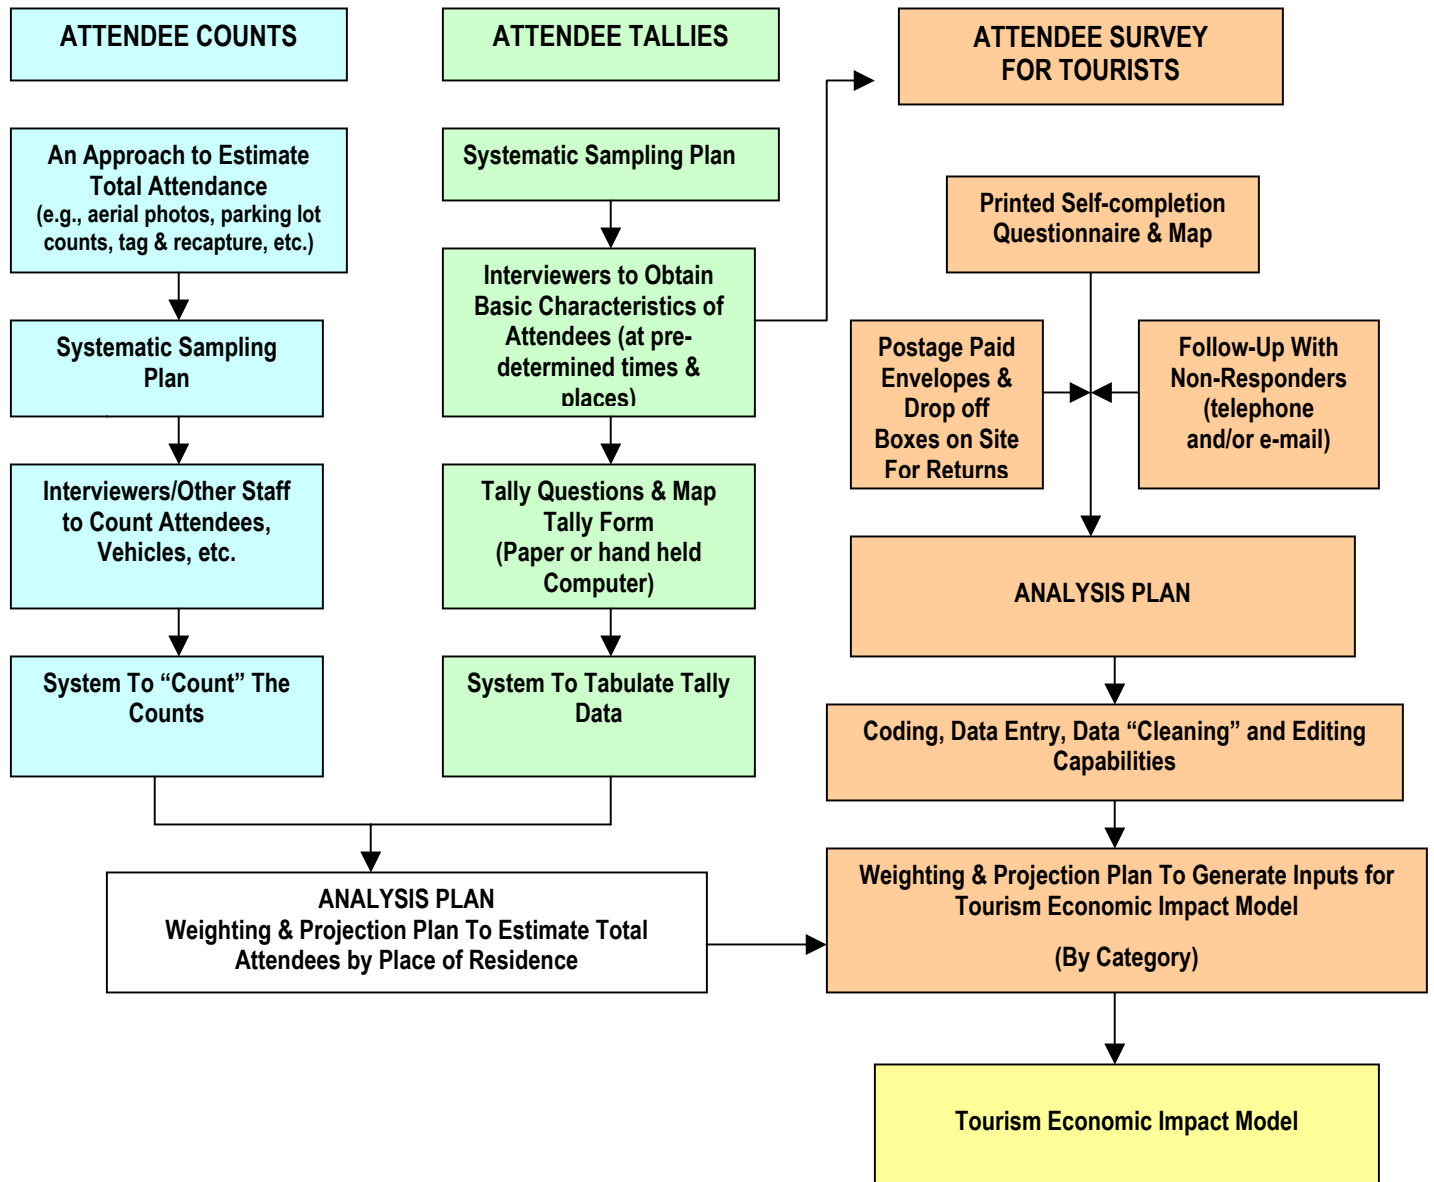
ATTENDEE COUNTS

An Approach to Estimate Total Attendance (e.g., aerial photos, parking lot counts, tag & recapture, etc.)

Systematic Sampling Plan

Interviewers/Other Staff to Count Attendees, Vehicles, etc.

System To “Count” The Counts

ATTENDEE TALLIES

Systematic Sampling Plan

Interviewers to Obtain Basic Characteristics of Attendees (at pre-determined times & places)

Tally Questions & Map Tally Form (Paper or hand held Computer)

System To Tabulate Tally Data

ATTENDEE SURVEY FOR TOURISTS

Printed Self-completion Questionnaire & Map

Postage Paid Envelopes & Drop off Boxes on Site For Returns

Follow-Up With Non-Responders (telephone and/or e-mail)

ANALYSIS PLAN

Coding, Data Entry, Data “Cleaning” and Editing Capabilities

ANALYSIS PLAN
Weighting & Projection Plan To Estimate Total Attendees by Place of Residence

Weighting & Projection Plan To Generate Inputs for Tourism Economic Impact Model

(By Category)

Tourism Economic Impact Model